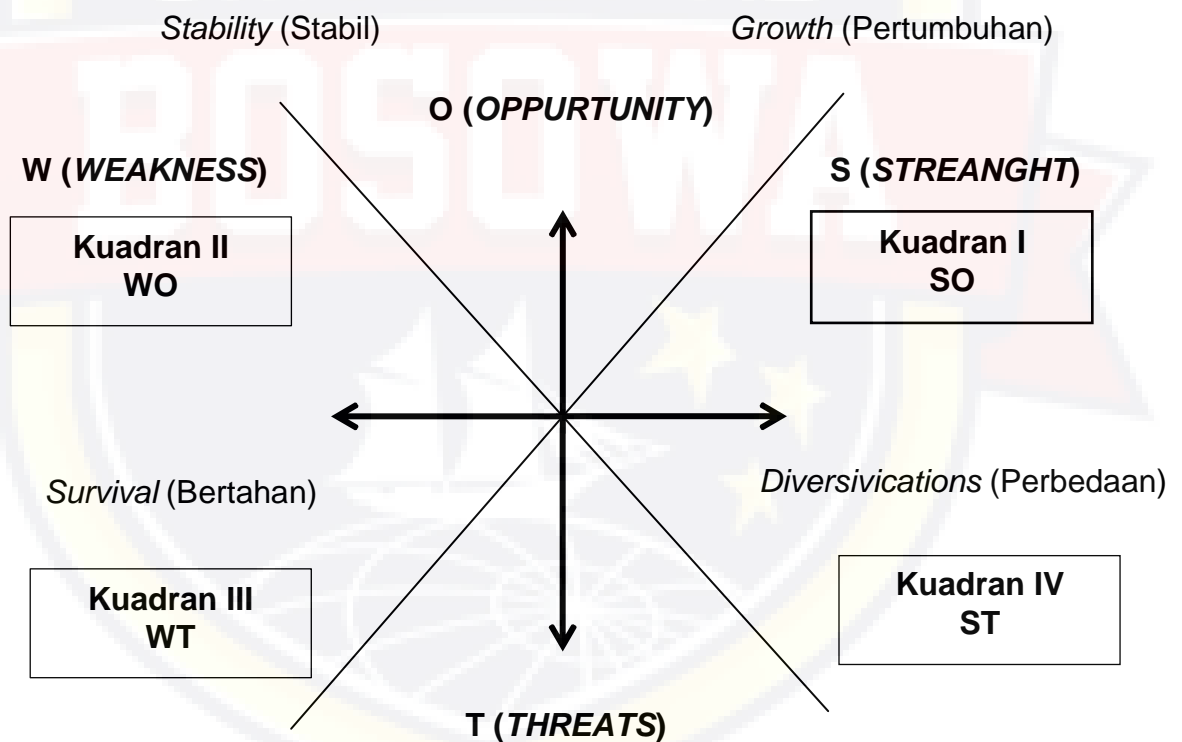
Stability (Stabil)

Growth (Pertumbuhan)

O (OPPURTUNITY)

W (WEAKNESS)

S (STREANGHT)

Kuadran II
WO

Kuadran I
SO

Survival (Bertahan)

Diversivications (Perbedaan)

Kuadran III
WT

Kuadran IV
ST

T (THREATS)